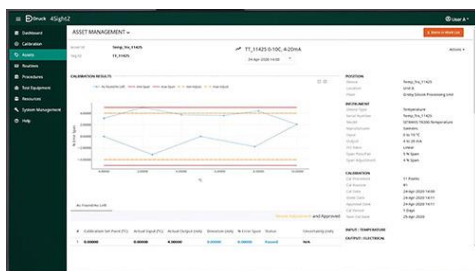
Druck 4Sight2

Dashboard
Calibration
Assets
Routines
Procedures
Test Equipment
Resources
System Management
Help

ASSET MANAGEMENT

TT_11425 0-10C, 4-20mA

24 Apr 2020 14:00

CALIBRATION RESULTS

As Found

POSITION
INSTRUMENT
CALIBRATION
INPUT: TEMPERATURE
OUTPUT: ELECTRICAL

User A

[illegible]